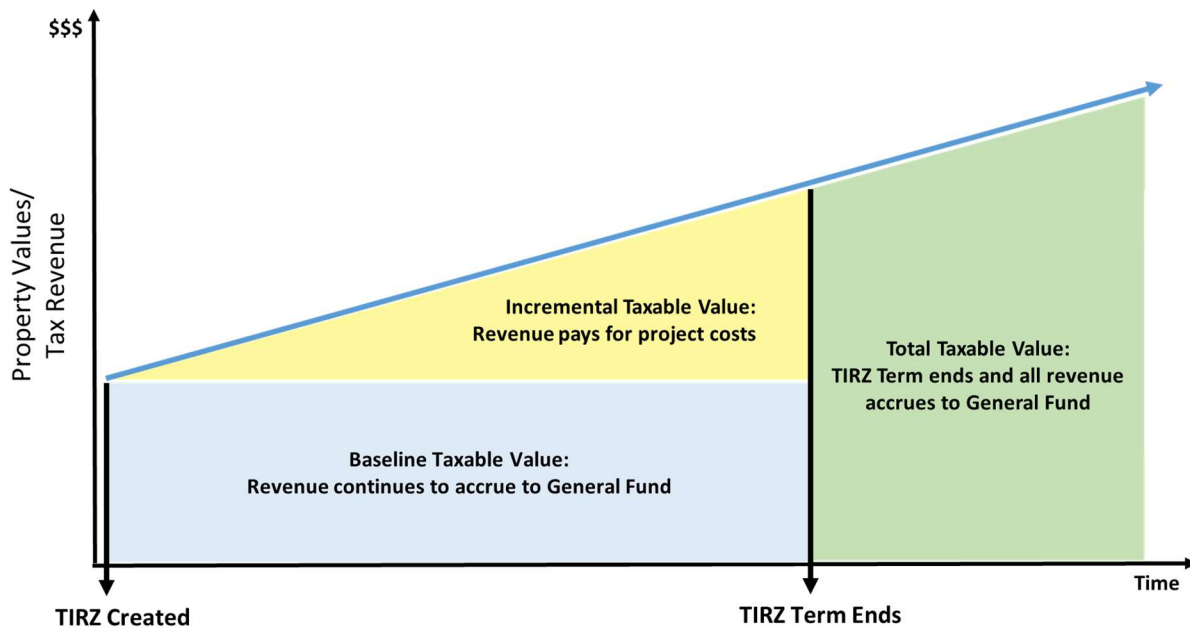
$$$

Property Values/
Tax Revenue

Incremental Taxable Value:
Revenue pays for project costs

Total Taxable Value:
TIRZ Term ends and all revenue accrues to General Fund

Baseline Taxable Value:
Revenue continues to accrue to General Fund

Time

TIRZ Created

TIRZ Term Ends